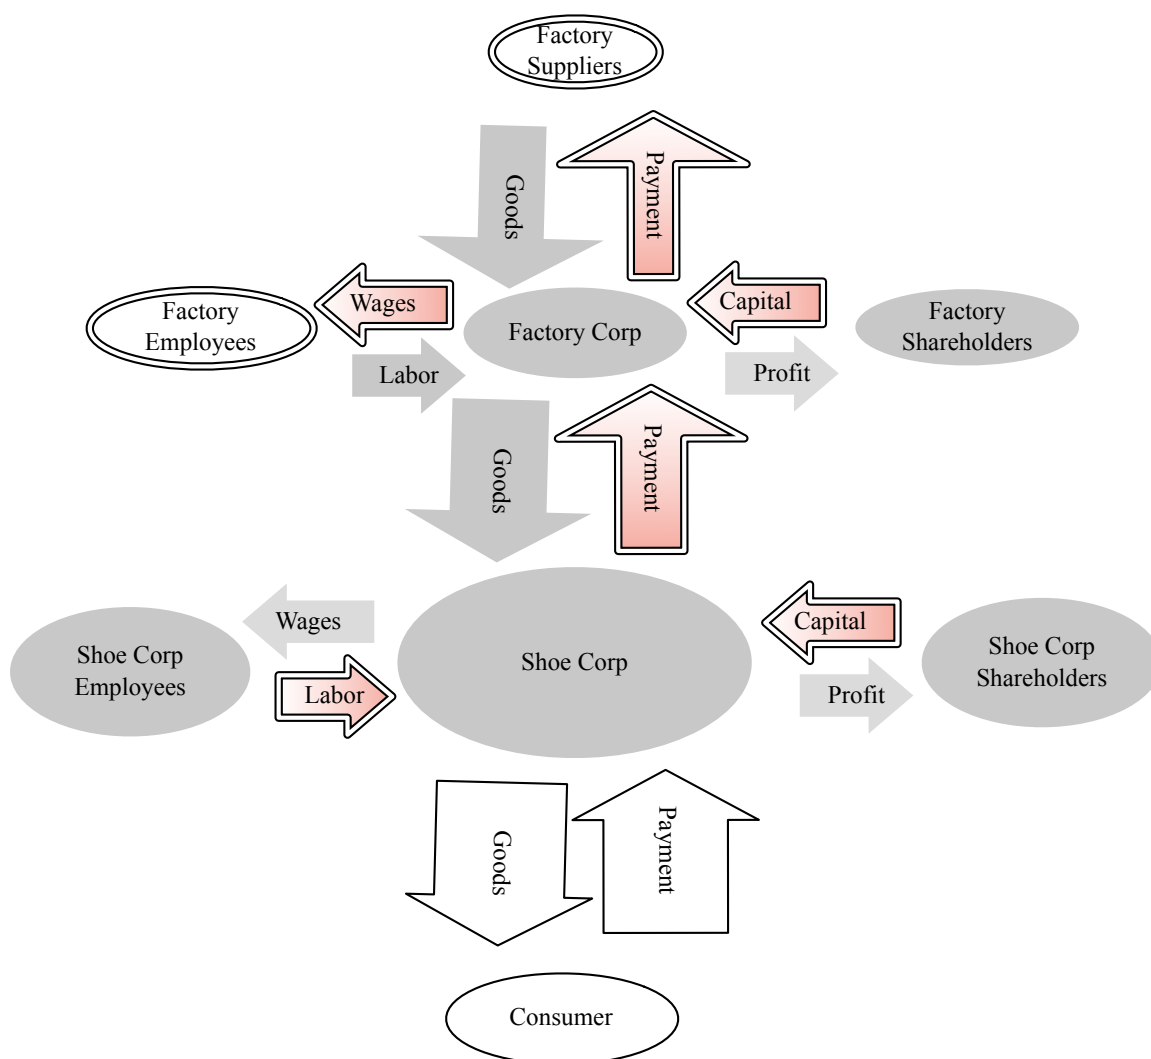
Factory Suppliers

Goods

Payment

Factory Employees

Wages

Factory Corp

Capital

Factory Shareholders

Labor

Profit

Goods

Payment

Wages

Shoe Corp Employees

Labor

Shoe Corp

Capital

Shoe Corp Shareholders

Profit

Goods

Payment

Consumer